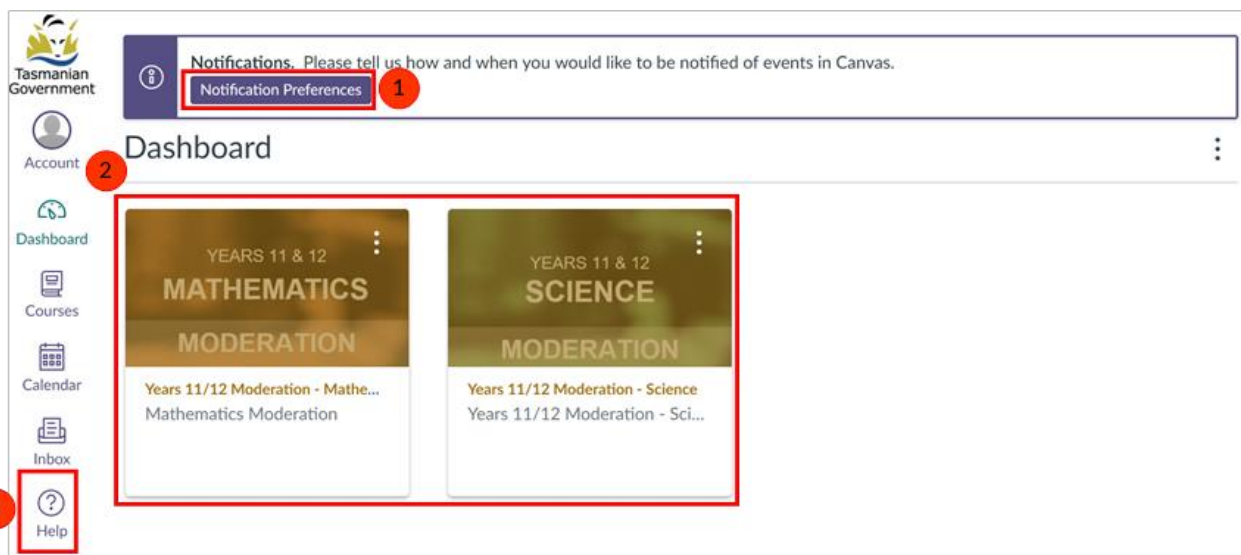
Tasmanian Government

Account

Dashboard

Courses

Calendar

Inbox

Help

Notifications. Please tell us how and when you would like to be notified of events in Canvas.

Notification Preferences

1

Dashboard

2

YEARS 11 & 12
MATHEMATICS
MODERATION

Years 11/12 Moderation - Mathe...
Mathematics Moderation

YEARS 11 & 12
SCIENCE
MODERATION

Years 11/12 Moderation - Science
Years 11/12 Moderation - Sci...